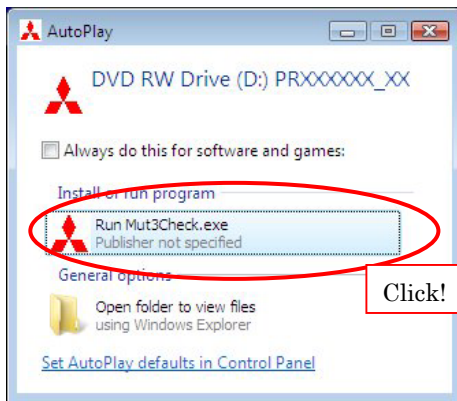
AutoPlay

DVD RW Drive (D:) PRXXXXXX_XX

Always do this for software and games:

Install or run program

Run Mut3Check.exe
Publisher not specified

General options

Open folder to view files
using Windows Explorer

Click!

Set AutoPlay defaults in Control Panel